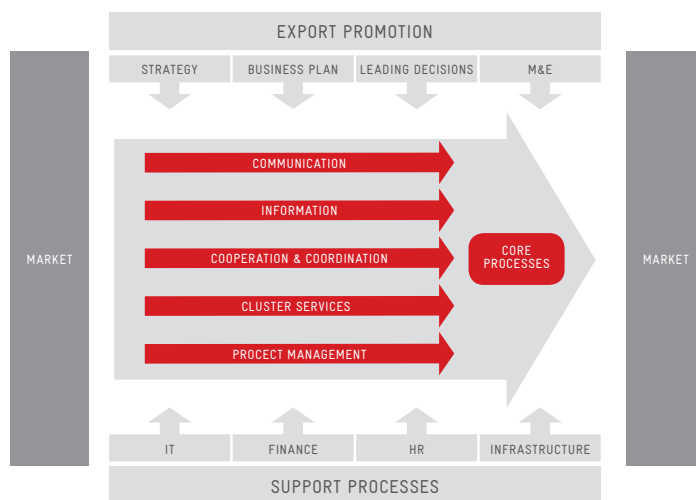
EXPORT PROMOTION

STRATEGY

BUSINESS PLAN

LEADING DECISIONS

M&E

MARKET

COMMUNICATION

INFORMATION

COOPERATION & COORDINATION

CLUSTER SERVICES

PROCECT MANAGEMENT

CORE PROCESSES

MARKET

IT

FINANCE

HR

INFRASTRUCTURE

SUPPORT PROCESSES